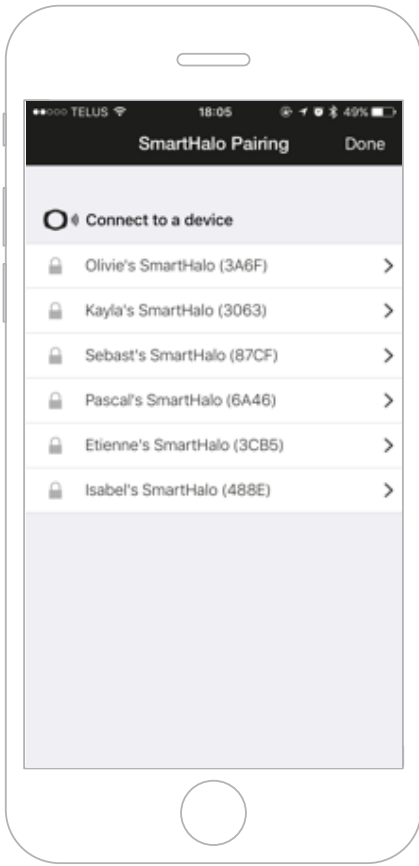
●●○○○ TELUS 18:05 49%

SmartHalo Pairing Done

Connect to a device

Olivie's SmartHalo (3A6F)

Kayla's SmartHalo (3063)

Sebast's SmartHalo (87CF)

Pascal's SmartHalo (6A46)

Etienne's SmartHalo (3CB5)

Isabel's SmartHalo (488E)